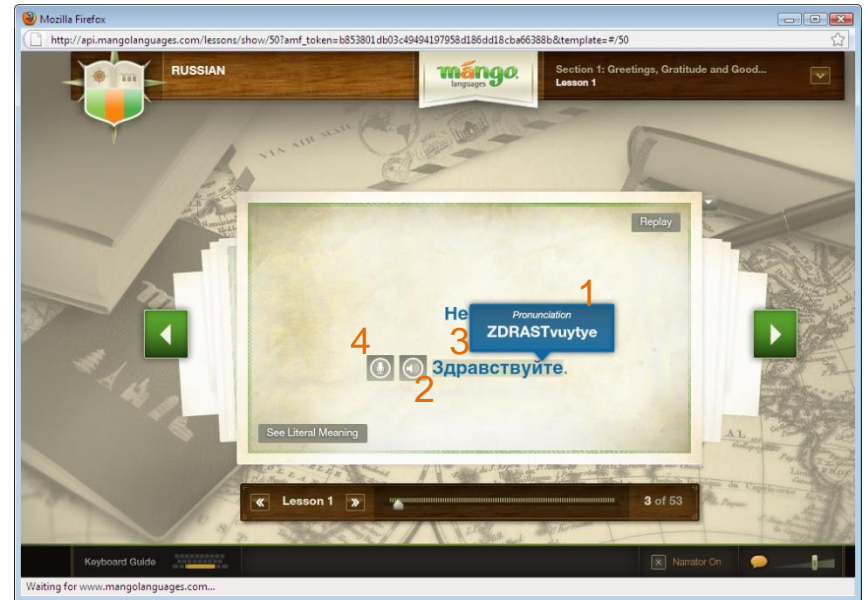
Mozilla Firefox

http://api.mangolanguages.com/lessons/show/50?amf_token=b853801db03c49494197958d186dd18cba66388b&template=#/50

RUSSIAN

mango languages

Section 1: Greetings, Gratitude and Good...
Lesson 1

Replay

1

He

Pronunciation
ZDRASTvuytye

3

4

Здравствуйте.

2

See Literal Meaning

Lesson 1

3 of 53

Keyboard Guide

Narrator On

Waiting for www.mangolanguages.com...